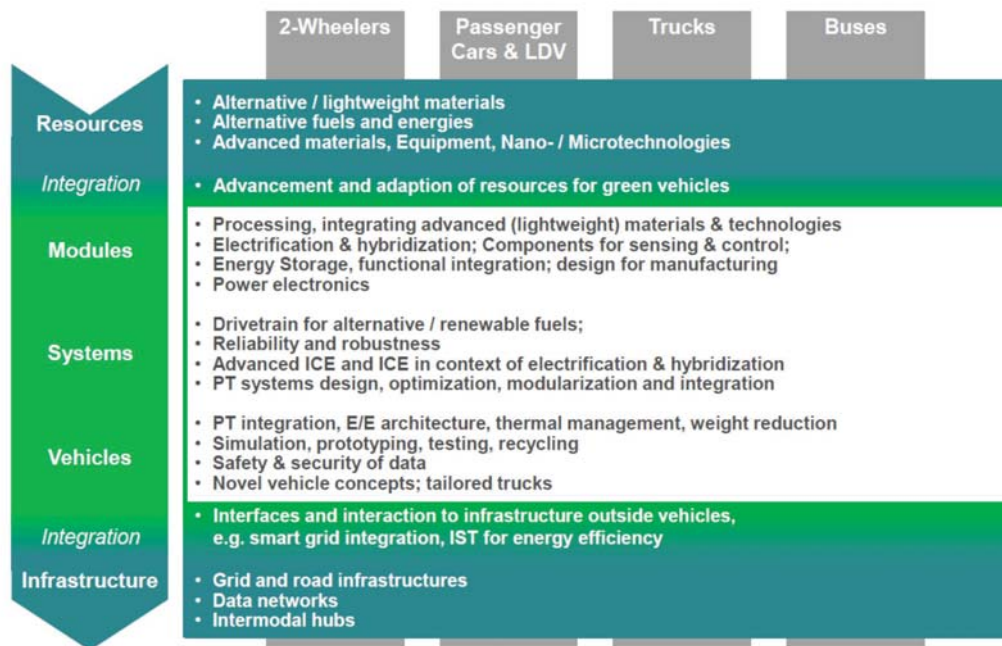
2-Wheelers

Passenger Cars & LDV

Trucks

Buses

Resources

• Alternative / lightweight materials
• Alternative fuels and energies
• Advanced materials, Equipment, Nano- / Microtechnologies

Integration

• Advancement and adaption of resources for green vehicles

Modules

• Processing, integrating advanced (lightweight) materials & technologies
• Electrification & hybridization; Components for sensing & control;
• Energy Storage, functional integration; design for manufacturing
• Power electronics

Systems

• Drivetrain for alternative / renewable fuels;
• Reliability and robustness
• Advanced ICE and ICE in context of electrification & hybridization
• PT systems design, optimization, modularization and integration

Vehicles

• PT integration, E/E architecture, thermal management, weight reduction
• Simulation, prototyping, testing, recycling
• Safety & security of data
• Novel vehicle concepts; tailored trucks

Integration

• Interfaces and interaction to infrastructure outside vehicles, e.g. smart grid integration, IST for energy efficiency

Infrastructure

• Grid and road infrastructures
• Data networks
• Intermodal hubs